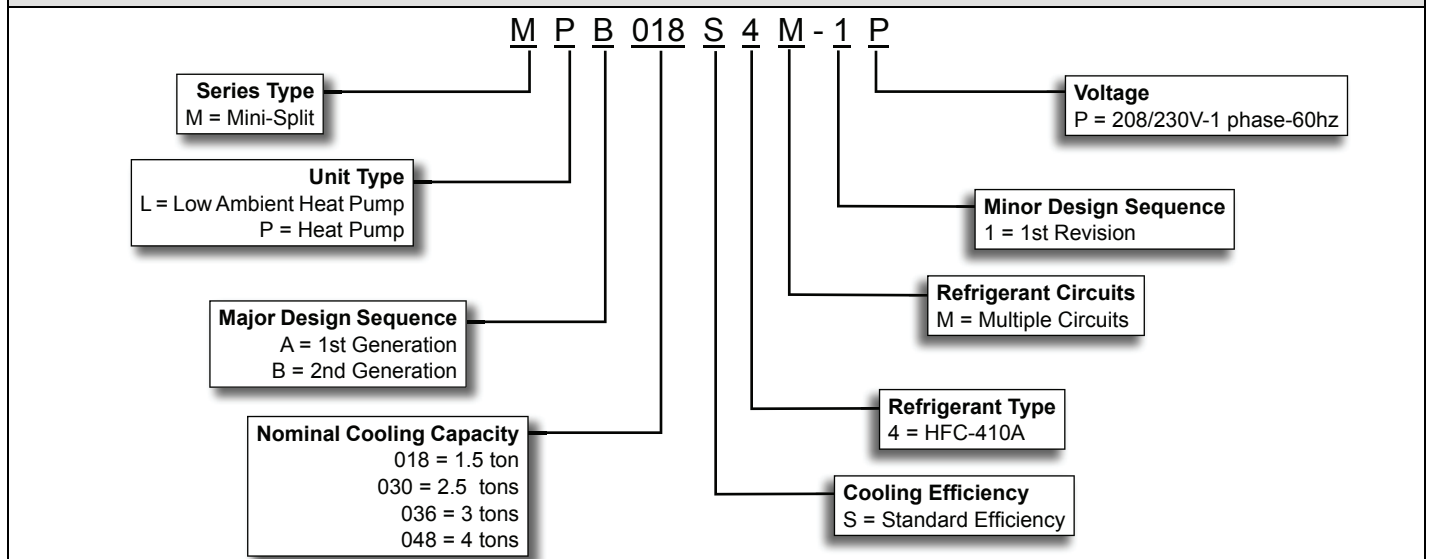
M P B 018 S 4 M - 1 P

Series Type
M = Mini-Split

Unit Type
L = Low Ambient Heat Pump
P = Heat Pump

Major Design Sequence
A = 1st Generation
B = 2nd Generation

Nominal Cooling Capacity
018 = 1.5 ton
030 = 2.5 tons
036 = 3 tons
048 = 4 tons

Voltage
P = 208/230V-1 phase-60hz

Minor Design Sequence
1 = 1st Revision

Refrigerant Circuits
M = Multiple Circuits

Refrigerant Type
4 = HFC-410A

Cooling Efficiency
S = Standard Efficiency